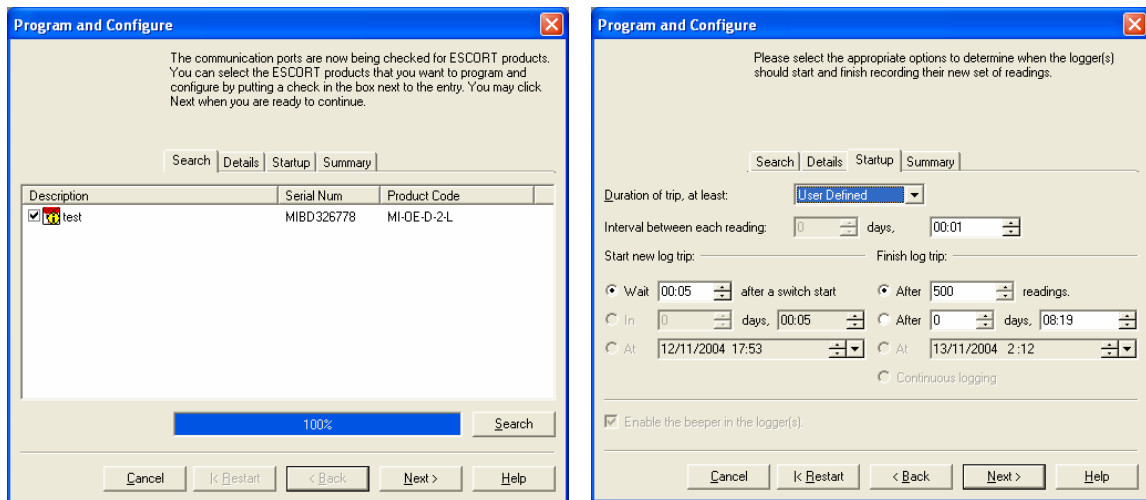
Program and Configure

The communication ports are now being checked for ESCORT products. You can select the ESCORT products that you want to program and configure by putting a check in the box next to the entry. You may click Next when you are ready to continue.

Search | Details | Startup | Summary

| Description | Serial Num | Product Code |
|---|---|---|
| test | MIBD326778 | MI-OE-D-2-L |

100%

Search

Cancel | |< Restart | < Back | Next > | Help

Program and Configure

Please select the appropriate options to determine when the logger(s) should start and finish recording their new set of readings.

Search | Details | Startup | Summary

Duration of trip, at least: User Defined

Interval between each reading: 0 days, 00:01

Start new log trip:

Wait 00:05 after a switch start

In 0 days, 00:05

At 12/11/2004 17:53

Finish log trip:

After 500 readings.

After 0 days, 08:19

At 13/11/2004 2:12

Continuous logging

Enable the beeper in the logger(s).

Cancel | |< Restart | < Back | Next > | Help